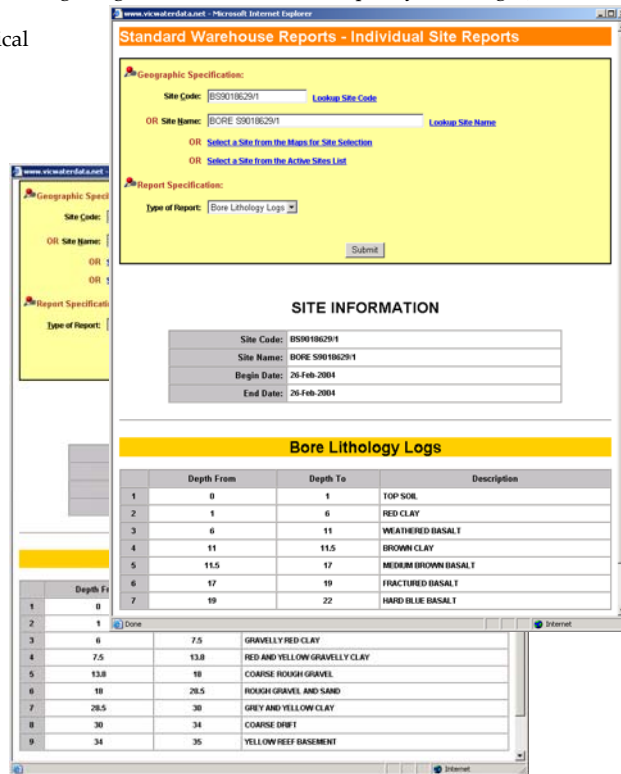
cal

www.vicwaterdata.net - Microsoft Internet Explorer

Standard Warehouse Reports - Individual Site Reports

Geographic Specification:

Site Code: BS9018629/1 Lookup Site Code

OR Site Name: BORE S9018629/1 Lookup Site Name

OR Select a Site from the Maps for Site Selection

OR Select a Site from the Active Sites List

Report Specification:

Type of Report: Bore Lithology Logs

Submit

SITE INFORMATION

| Site Code: | BS9018629/1 |
|---|---|
| Site Name: | BORE S9018629/1 |
| Begin Date: | 26-Feb-2004 |
| End Date: | 26-Feb-2004 |

Bore Lithology Logs

| | Depth From | Depth To | Description |
|---|---|---|---|
| 1 | 0 | 1 | TOP SOIL |
| 2 | 1 | 6 | RED CLAY |
| 3 | 6 | 11 | WEATHERED BASALT |
| 4 | 11 | 11.5 | BROWN CLAY |
| 5 | 11.5 | 17 | MEDIUM BROWN BASALT |
| 6 | 17 | 19 | FRACTURED BASALT |
| 7 | 19 | 22 | HARD BLUE BASALT |

Done Internet

www.vicwaterdata.net

Geographic Speci

Site Code:

OR Site Name:

OR

OR

Report Specificati

Type of Report:

| | Depth Fr | | |
|---|---|---|---|
| 1 | 0 | | |
| 2 | 1 | | |
| 3 | 6 | 7.5 | GRAVELLY RED CLAY |
| 4 | 7.5 | 13.8 | RED AND YELLOW GRAVELLY CLAY |
| 5 | 13.8 | 18 | COARSE ROUGH GRAVEL |
| 6 | 18 | 28.5 | ROUGH GRAVEL AND SAND |
| 7 | 28.5 | 30 | GREY AND YELLOW CLAY |
| 8 | 30 | 34 | COARSE DRIFT |
| 9 | 34 | 35 | YELLOW REEF BASEMENT |

Internet